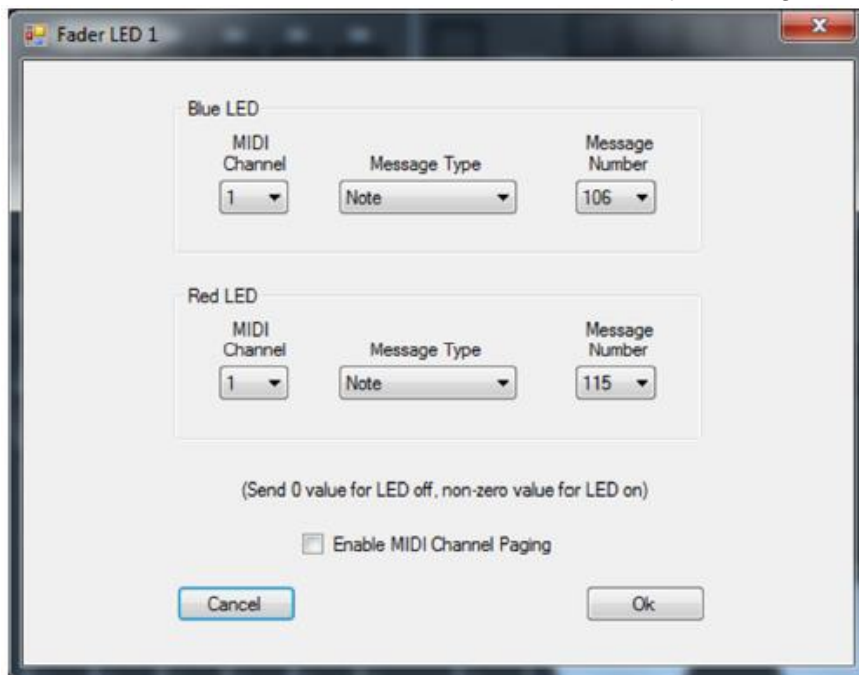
Fader LED 1

Blue LED

MIDI Channel

1

Message Type

Note

Message Number

106

Red LED

MIDI Channel

1

Message Type

Note

Message Number

115

(Send 0 value for LED off, non-zero value for LED on)

Enable MIDI Channel Paging

Cancel

Ok